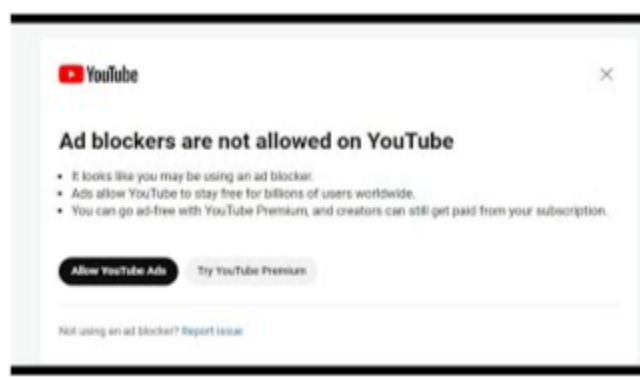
YouTube

×

Ad blockers are not allowed on YouTube

• It looks like you may be using an ad blocker.
• Ads allow YouTube to stay free for billions of users worldwide.
• You can go ad-free with YouTube Premium, and creators can still get paid from your subscription.

Allow YouTube Ads

Try YouTube Premium

Not using an ad blocker? Report issue